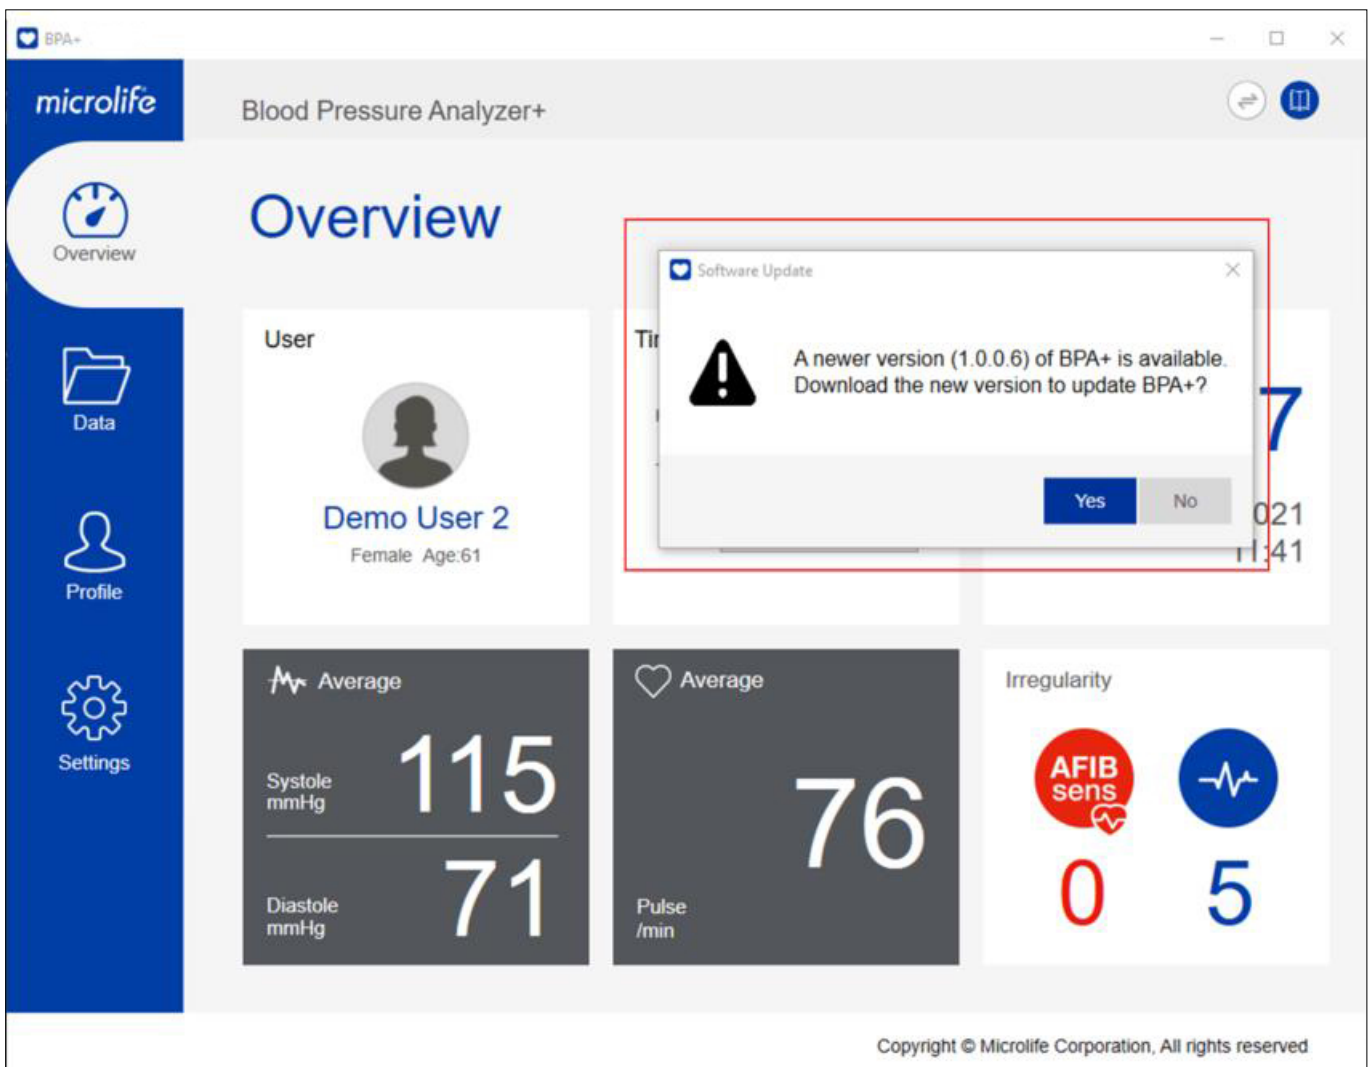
BPA+

microlife

Blood Pressure Analyzer+

Overview

Overview

Data

Profile

Settings

User

Demo User 2

Female Age:61

Ti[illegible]

Software Update

A newer version (1.0.0.6) of BPA+ is available. Download the new version to update BPA+?

Yes

No

7

021

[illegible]:41

Average

Systole mmHg

115

Diastole mmHg

71

Average

76

Pulse /min

Irregularity

AFIB sens

0

5

Copyright © Microlife Corporation, All rights reserved